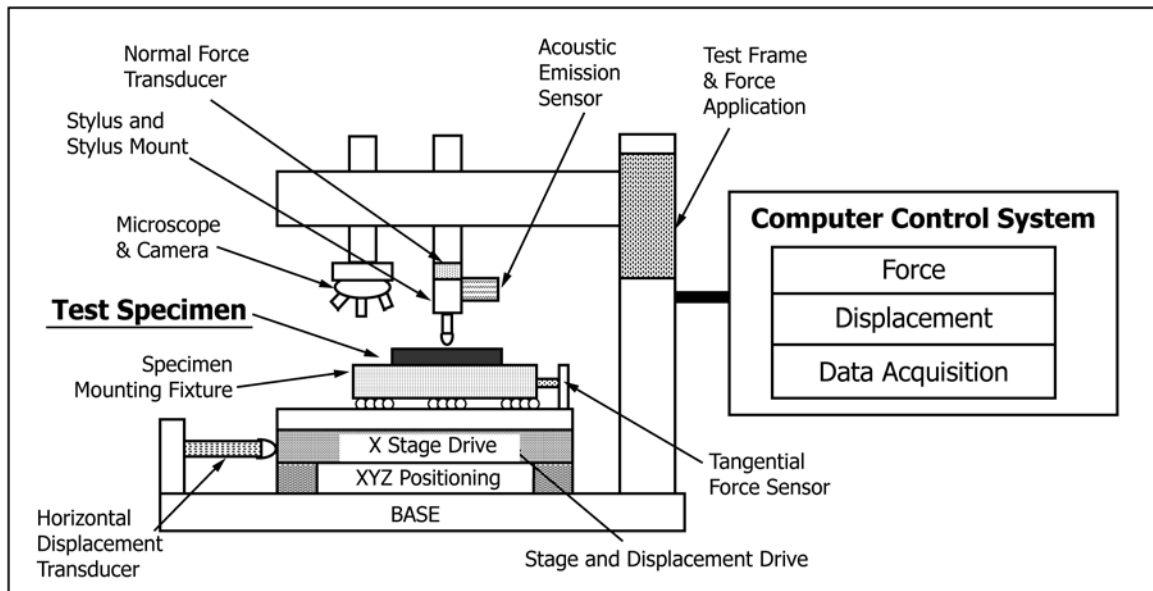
Normal Force Transducer

Acoustic Emission Sensor

Test Frame & Force Application

Stylus and Stylus Mount

Microscope & Camera

Computer Control System

Force

Displacement

Data Acquisition

Test Specimen

Specimen Mounting Fixture

X Stage Drive

XYZ Positioning

BASE

Tangential Force Sensor

Horizontal Displacement Transducer

Stage and Displacement Drive